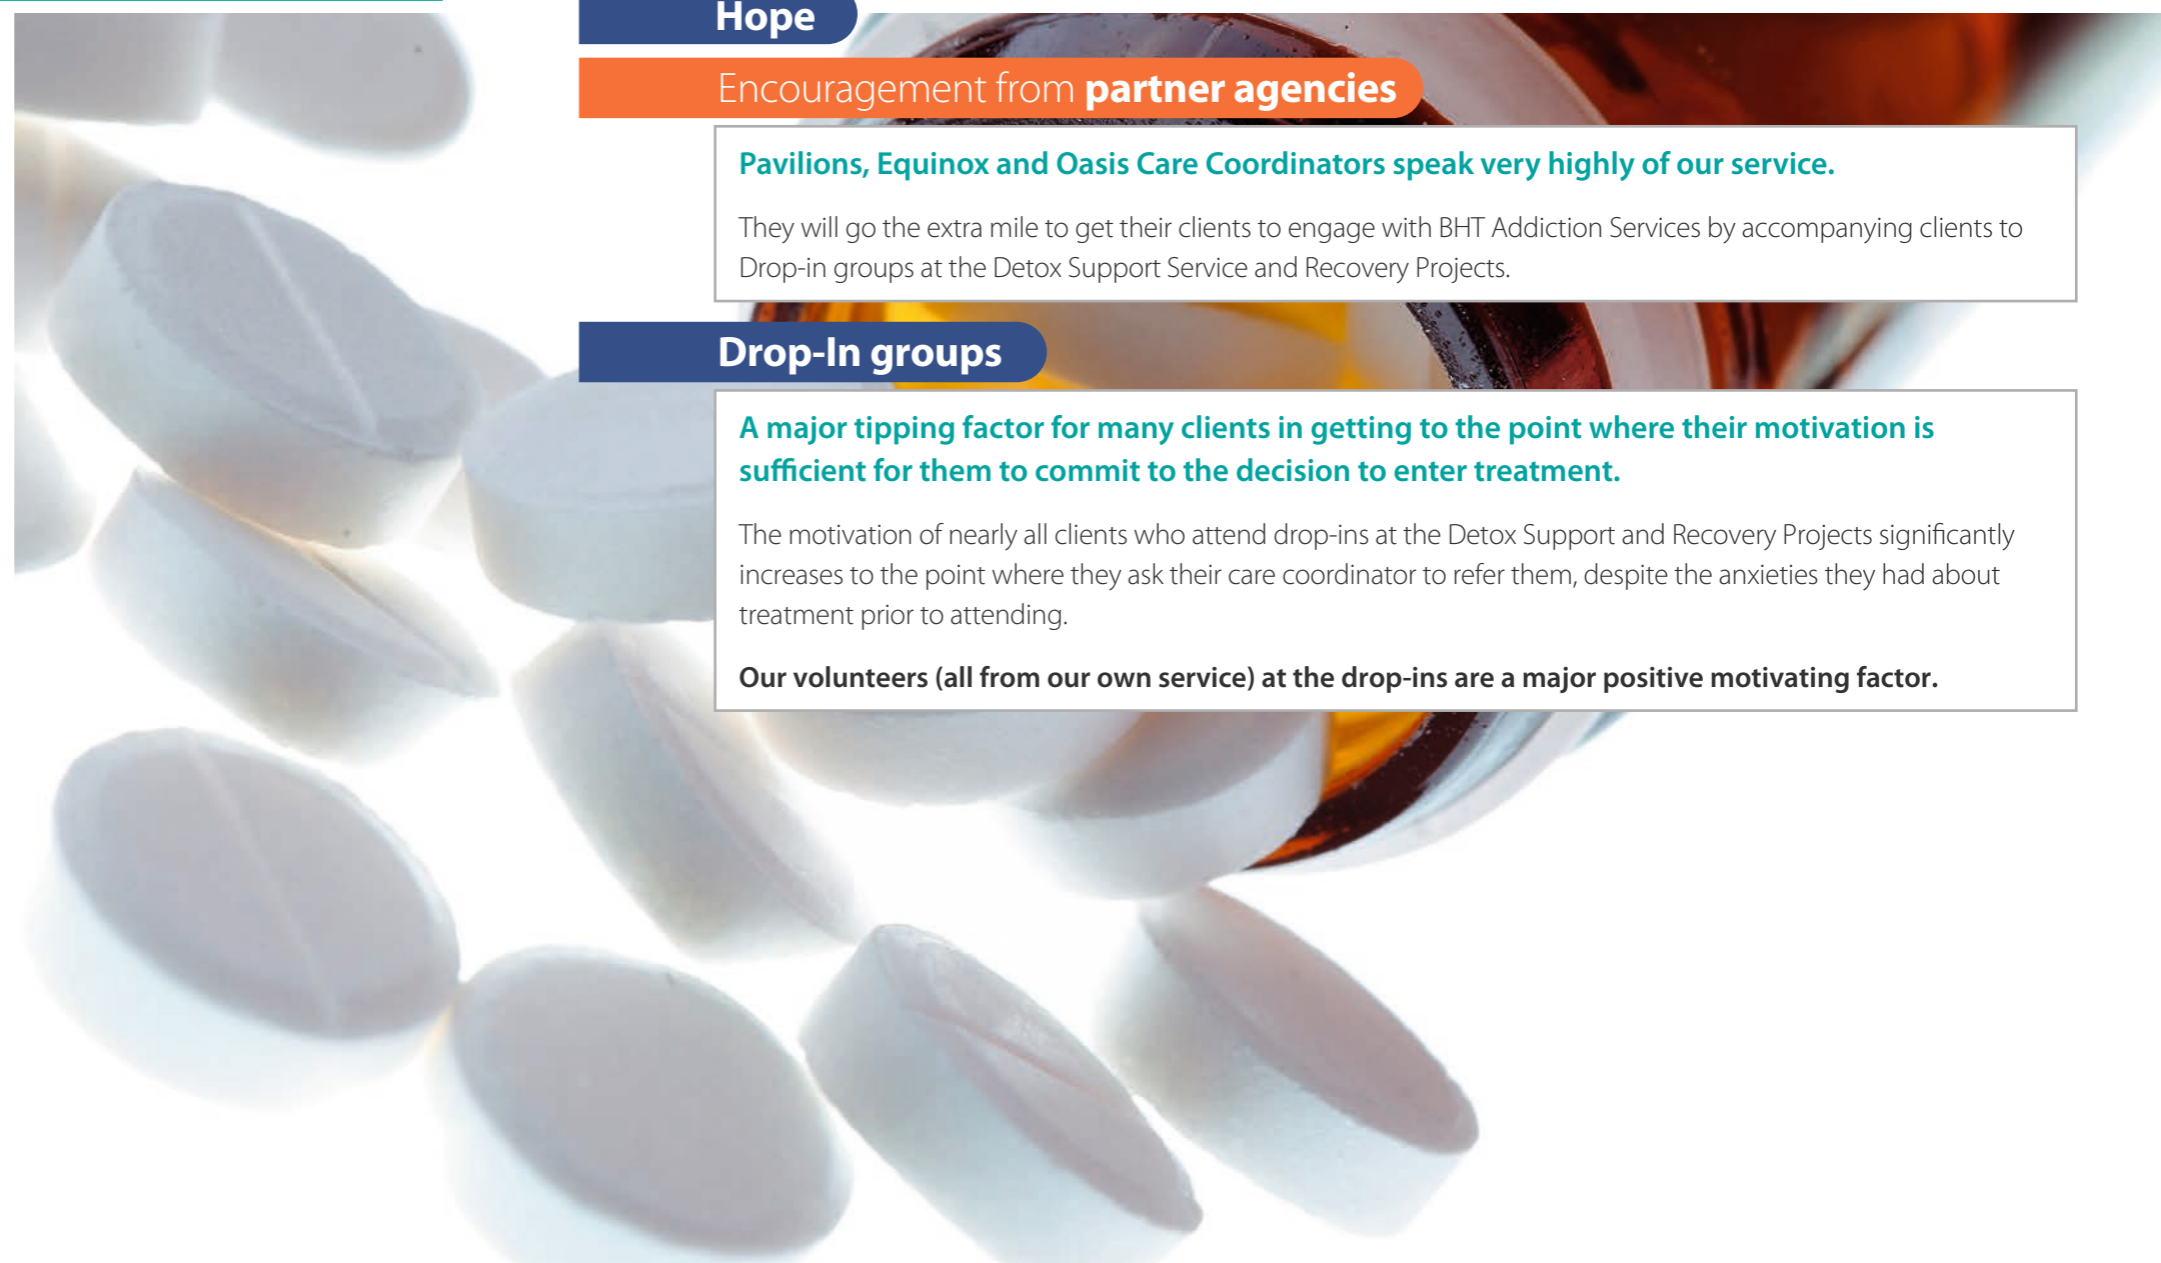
Hope

Encouragement from partner agencies

Pavilions, Equinox and Oasis Care Coordinators speak very highly of our service.

They will go the extra mile to get their clients to engage with BHT Addiction Services by accompanying clients to Drop-in groups at the Detox Support Service and Recovery Projects.

Drop-In groups

A major tipping factor for many clients in getting to the point where their motivation is sufficient for them to commit to the decision to enter treatment.

The motivation of nearly all clients who attend drop-ins at the Detox Support and Recovery Projects significantly increases to the point where they ask their care coordinator to refer them, despite the anxieties they had about treatment prior to attending.

Our volunteers (all from our own service) at the drop-ins are a major positive motivating factor.